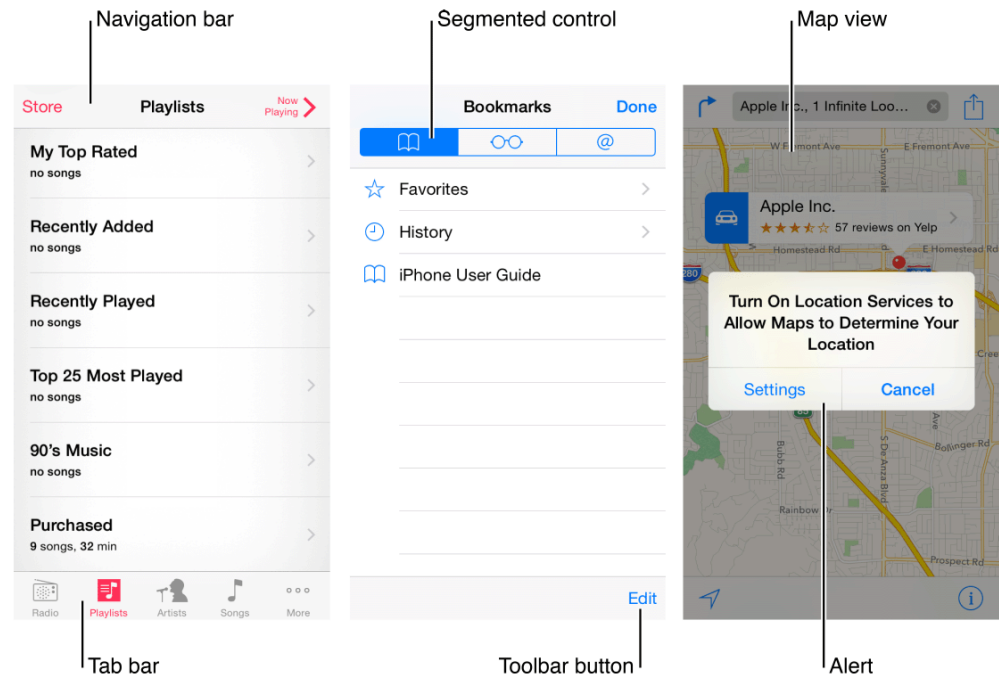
Navigation bar

Store Playlists Now Playing

My Top Rated
no songs

Recently Added
no songs

Recently Played
no songs

Top 25 Most Played
no songs

90's Music
no songs

Purchased
9 songs, 32 min

Radio Playlists Artists Songs More

Tab bar

Segmented control

Bookmarks Done

@

Favorites

History

iPhone User Guide

Edit

Toolbar button

Map view

Apple Inc., 1 Infinite Loo...

W Fremont Ave E Fremont Ave

Apple Inc.
57 reviews on Yelp

Homestead Rd E Homestead Rd

Turn On Location Services to Allow Maps to Determine Your Location

Settings Cancel

Bubb Rd S De Anza Blvd Bollinger Rd

Rainbow Dr Prospect Rd

Alert